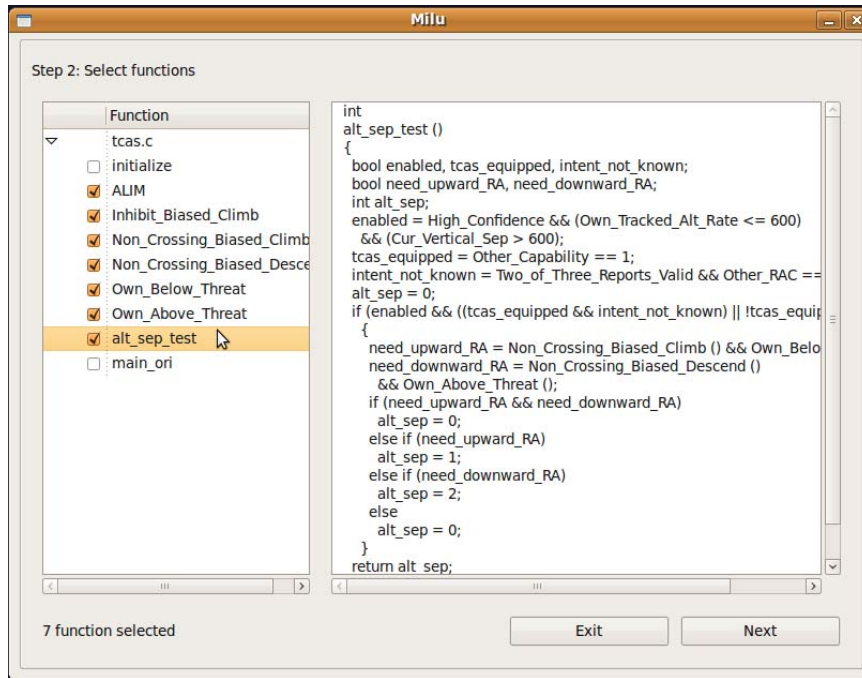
Milu

Step 2: Select functions

Function
tcas.c
initialize
ALIM
Inhibit_Biased_Climb
Non_Crossing_Biased_Climb
Non_Crossing_Biased_Desce
Own_Below_Threat
Own_Above_Threat
alt_sep_test
main_ori

int
alt_sep_test ()
{
bool enabled, tcas_equipped, intent_not_known;
bool need_upward_RA, need_downward_RA;
int alt_sep;
enabled = High_Confidence && (Own_Tracked_Alt_Rate <= 600)
&& (Cur_Vertical_Sep > 600);
tcas_equipped = Other_Capability == 1;
intent_not_known = Two_of_Three_Reports_Valid && Other_RAC ==
alt_sep = 0;
if (enabled && ((tcas_equipped && intent_not_known) || !tcas_equip
{
need_upward_RA = Non_Crossing_Biased_Climb () && Own_Belo
need_downward_RA = Non_Crossing_Biased_Descend ()
&& Own_Above_Threat ();
if (need_upward_RA && need_downward_RA)
alt_sep = 0;
else if (need_upward_RA)
alt_sep = 1;
else if (need_downward_RA)
alt_sep = 2;
else
alt_sep = 0;
}
return alt_sep;

7 function selected

Exit

Next